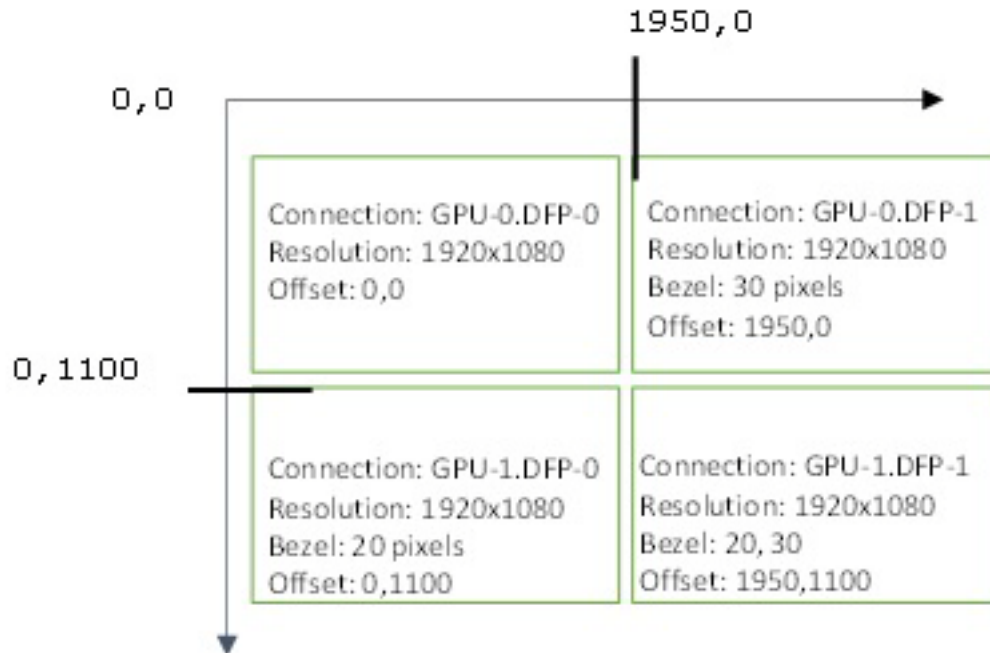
1950,0

0,0

Connection: GPU-0.DFP-0
Resolution: 1920x1080
Offset: 0,0

Connection: GPU-0.DFP-1
Resolution: 1920x1080
Bezel: 30 pixels
Offset: 1950,0

0,1100

Connection: GPU-1.DFP-0
Resolution: 1920x1080
Bezel: 20 pixels
Offset: 0,1100

Connection: GPU-1.DFP-1
Resolution: 1920x1080
Bezel: 20, 30
Offset: 1950,1100